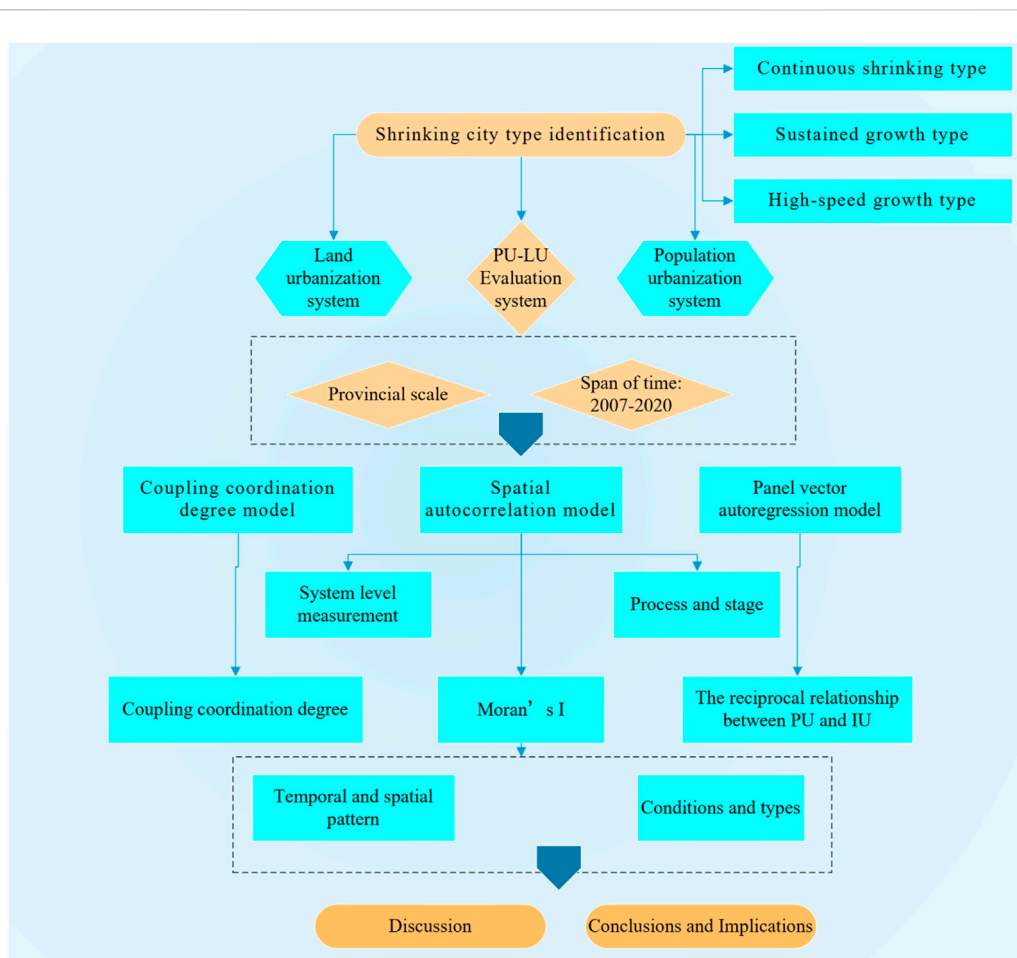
Continuous shrinking type

Shrinking city type identification

Sustained growth type

High-speed growth type

Land urbanization system

PU-LU Evaluation system

Population urbanization system

Provincial scale

Span of time: 2007-2020

Coupling coordination degree model

Spatial autocorrelation model

Panel vector autoregression model

System level measurement

Process and stage

Coupling coordination degree

Moran’s I

The reciprocal relationship between PU and IU

Temporal and spatial pattern

Conditions and types

Discussion

Conclusions and Implications